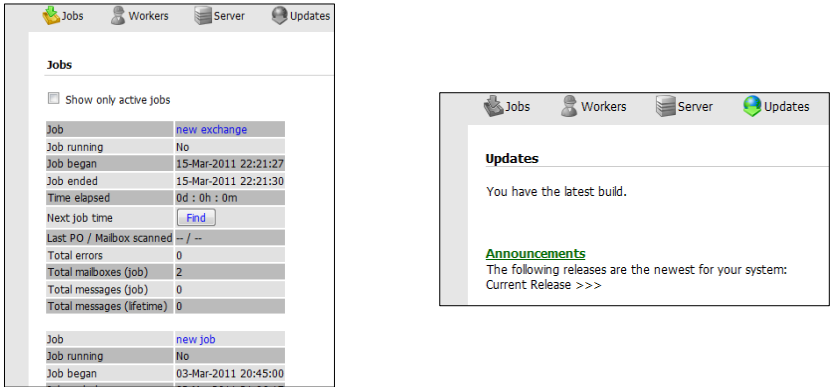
Jobs Workers Server Updates

Jobs

Show only active jobs

| Job | new exchange |
|---|---|
| Job running | No |
| Job began | 15-Mar-2011 22:21:27 |
| Job ended | 15-Mar-2011 22:21:30 |
| Time elapsed | 0d : 0h : 0m |
| Next job time | Find |
| Last PO / Mailbox scanned | -- / -- |
| Total errors | 0 |
| Total mailboxes (job) | 2 |
| Total messages (job) | 0 |
| Total messages (lifetime) | 0 |

| Job | new job |
|---|---|
| Job running | No |
| Job began | 03-Mar-2011 20:45:00 |
| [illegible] | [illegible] |

Jobs Workers Server Updates

Updates

You have the latest build.

Announcements
The following releases are the newest for your system:
Current Release >>>